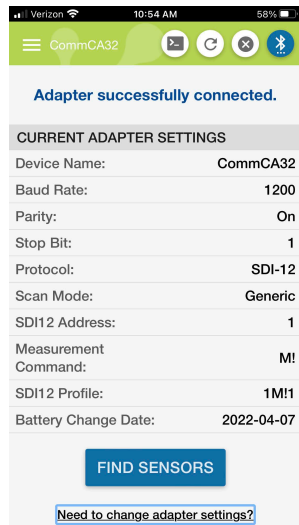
Verizon 10:54 AM 58%

CommCA32

Adapter successfully connected.

CURRENT ADAPTER SETTINGS

| | |
|---|---|
| Device Name: | CommCA32 |
| Baud Rate: | 1200 |
| Parity: | On |
| Stop Bit: | 1 |
| Protocol: | SDI-12 |
| Scan Mode: | Generic |
| SDI12 Address: | 1 |
| Measurement Command: | M! |
| SDI12 Profile: | 1M!1 |
| Battery Change Date: | 2022-04-07 |

FIND SENSORS

Need to change adapter settings?